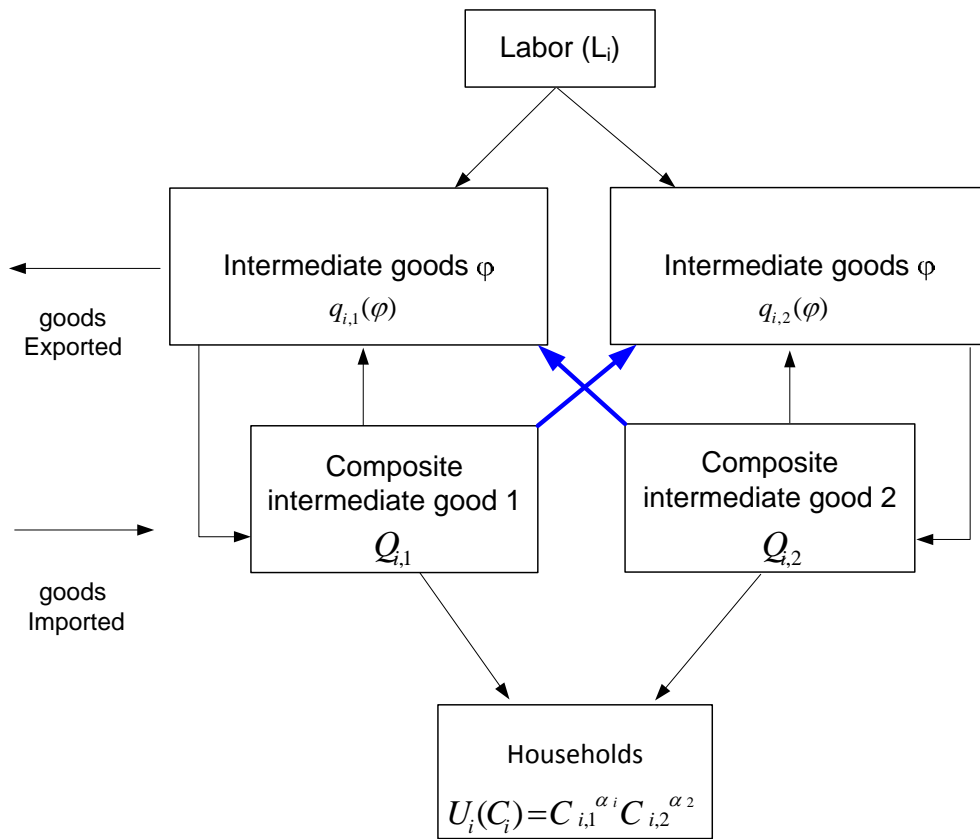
Labor ($L_i$)

Intermediate goods φ
$q_{i,1}(\varphi)$

Intermediate goods φ
$q_{i,2}(\varphi)$

goods
Exported

Composite
intermediate good 1
$Q_{i,1}$

Composite
intermediate good 2
$Q_{i,2}$

goods
Imported

Households
$U_i(C_i) = C_{i,1}^{\alpha_i} C_{i,2}^{\alpha_2}$